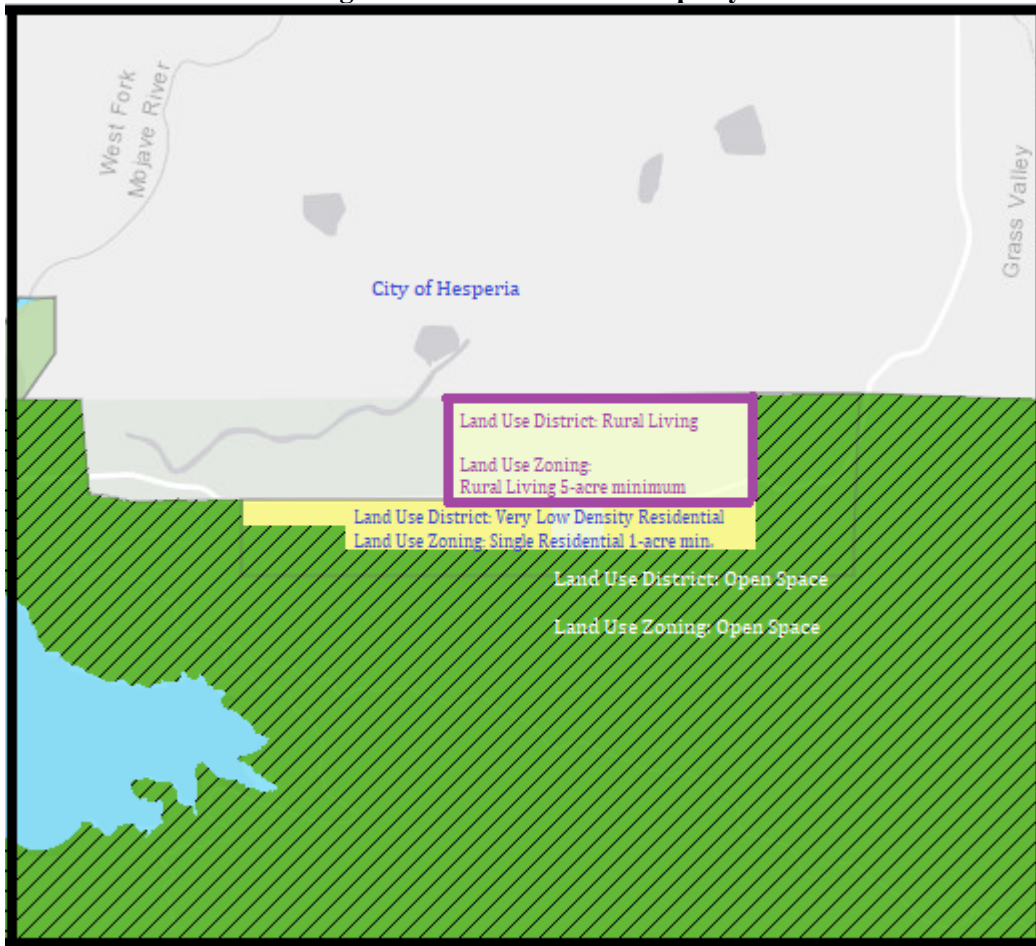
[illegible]

West Fork Mojave River

Grass Valley

City of Hesperia

Land Use District: Rural Living

Land Use Zoning: Rural Living 5-acre minimum

Land Use District: Very Low Density Residential
Land Use Zoning: Single Residential 1-acre min.

Land Use District: Open Space

Land Use Zoning: Open Space